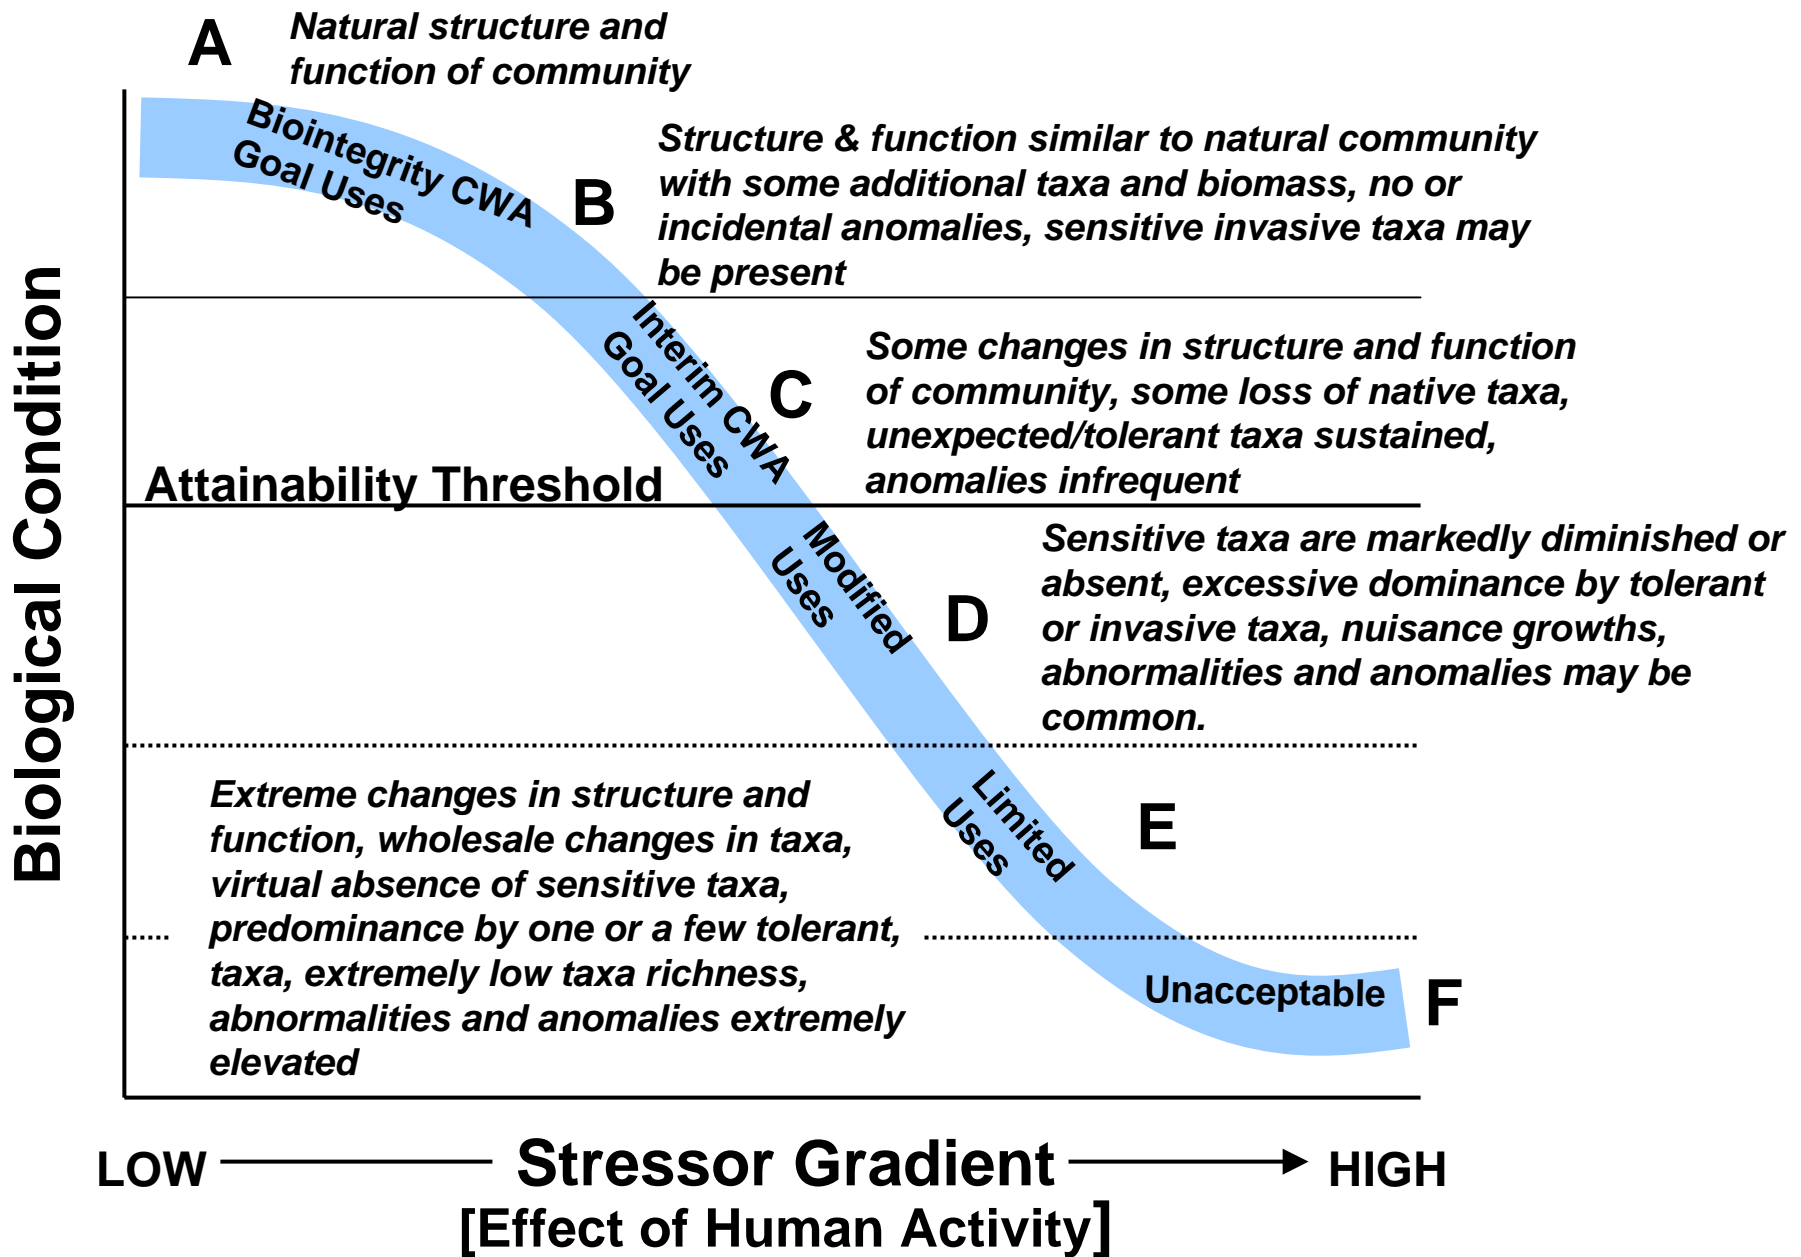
A Natural structure and function of community

Biointegrity CWA Goal Uses

B Structure & function similar to natural community with some additional taxa and biomass, no or incidental anomalies, sensitive invasive taxa may be present

Interim CWA Goal Uses

C Some changes in structure and function of community, some loss of native taxa, unexpected/tolerant taxa sustained, anomalies infrequent

Attainability Threshold

Modified Uses

D Sensitive taxa are markedly diminished or absent, excessive dominance by tolerant or invasive taxa, nuisance growths, abnormalities and anomalies may be common.

Limited Uses

E

Extreme changes in structure and function, wholesale changes in taxa, virtual absence of sensitive taxa, predominance by one or a few tolerant, taxa, extremely low taxa richness, abnormalities and anomalies extremely elevated

Unacceptable

F

Biological Condition

LOW Stressor Gradient HIGH
[Effect of Human Activity]